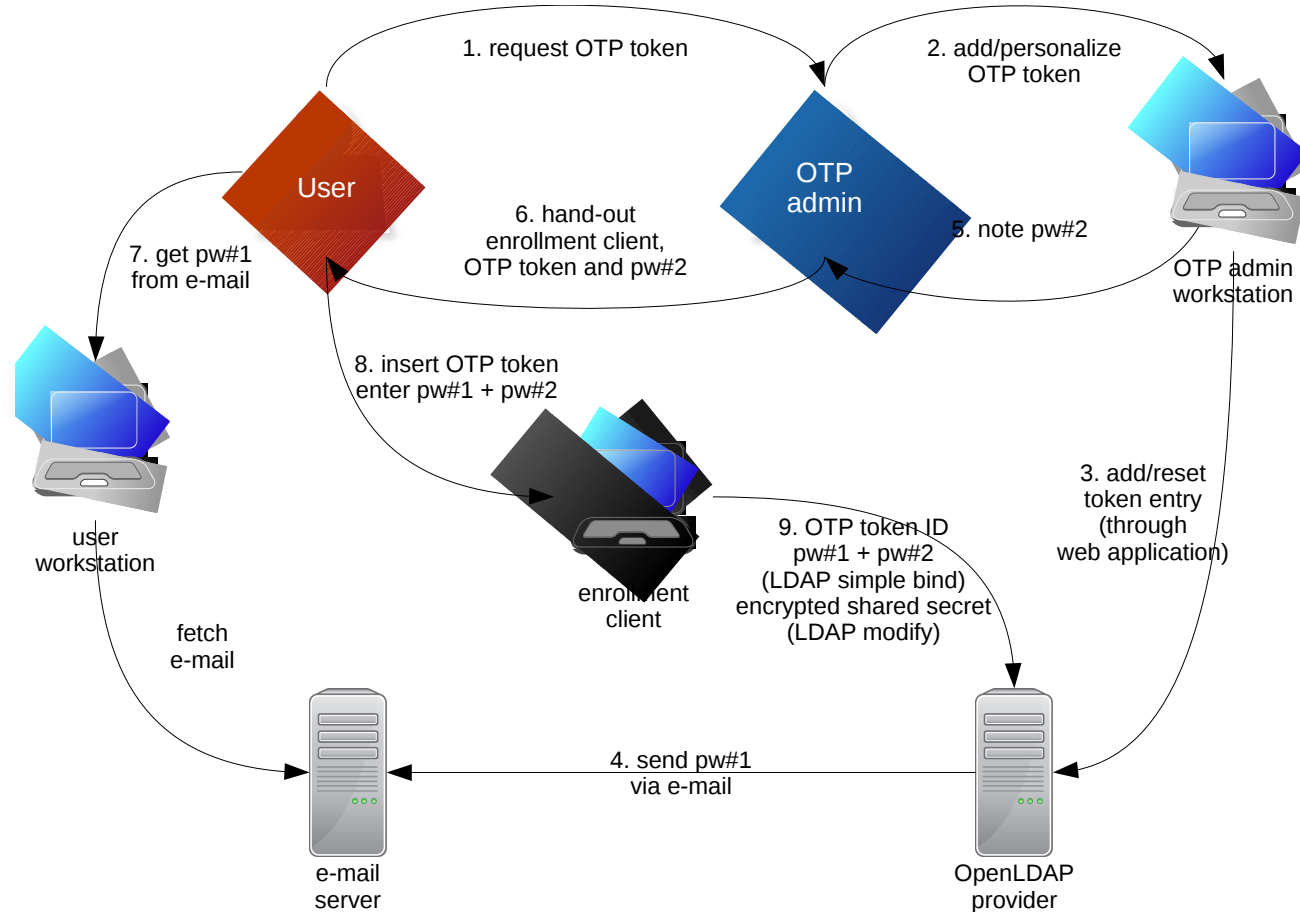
1. request OTP token

2. add/personalize OTP token

User

OTP admin

OTP admin workstation

6. hand-out enrollment client, OTP token and pw#2

5. note pw#2

7. get pw#1 from e-mail

user workstation

8. insert OTP token enter pw#1 + pw#2

enrollment client

9. OTP token ID pw#1 + pw#2 (LDAP simple bind) encrypted shared secret (LDAP modify)

3. add/reset token entry (through web application)

fetch e-mail

4. send pw#1 via e-mail

e-mail server

OpenLDAP provider